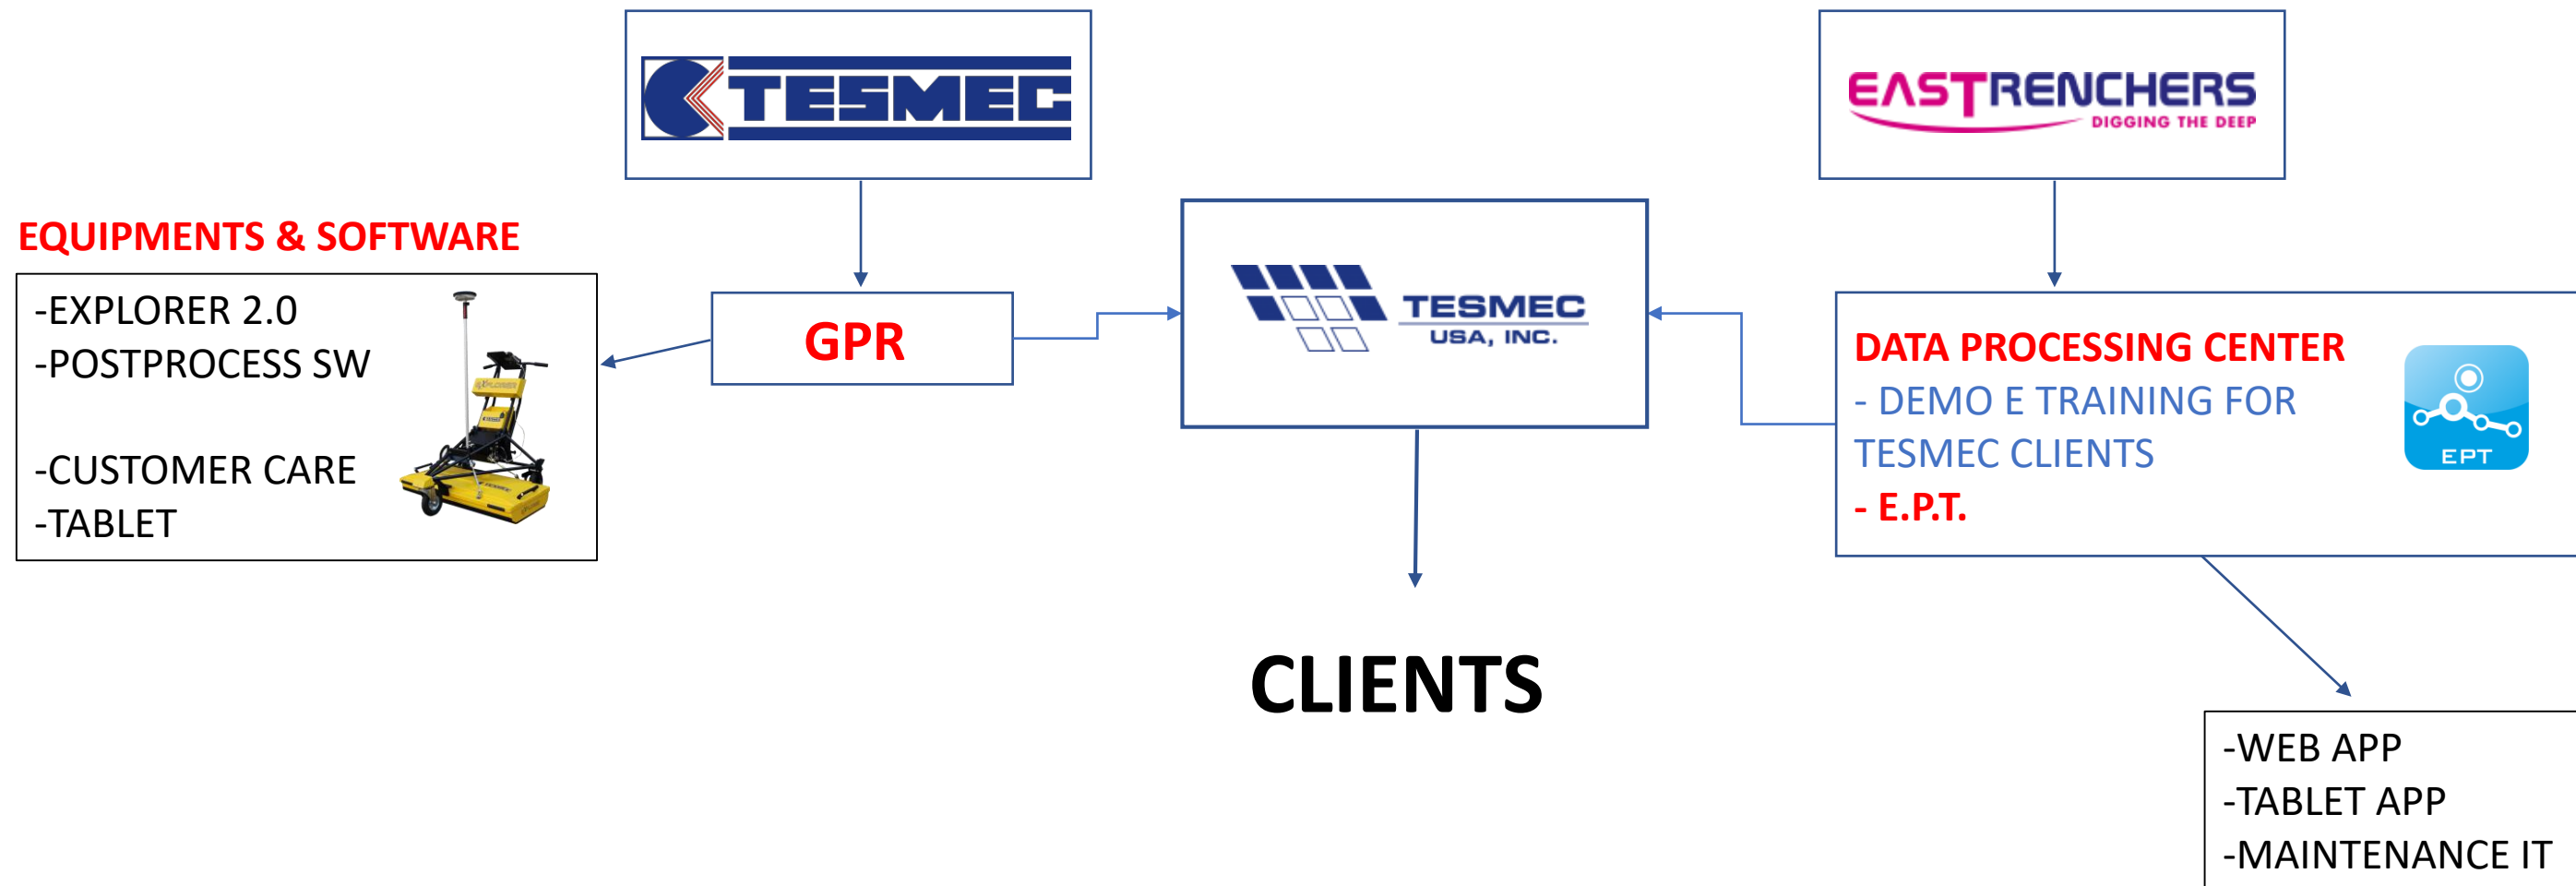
TESMEC

EASTRENCHERS
DIGGING THE DEEP

EQUIPMENTS & SOFTWARE

-EXPLORER 2.0
-POSTPROCESS SW

-CUSTOMER CARE
-TABLET

GPR

TESMEC
USA, INC.

DATA PROCESSING CENTER
- DEMO E TRAINING FOR TESMEC CLIENTS
- E.P.T.

EPT

CLIENTS

-WEB APP
-TABLET APP
-MAINTENANCE IT